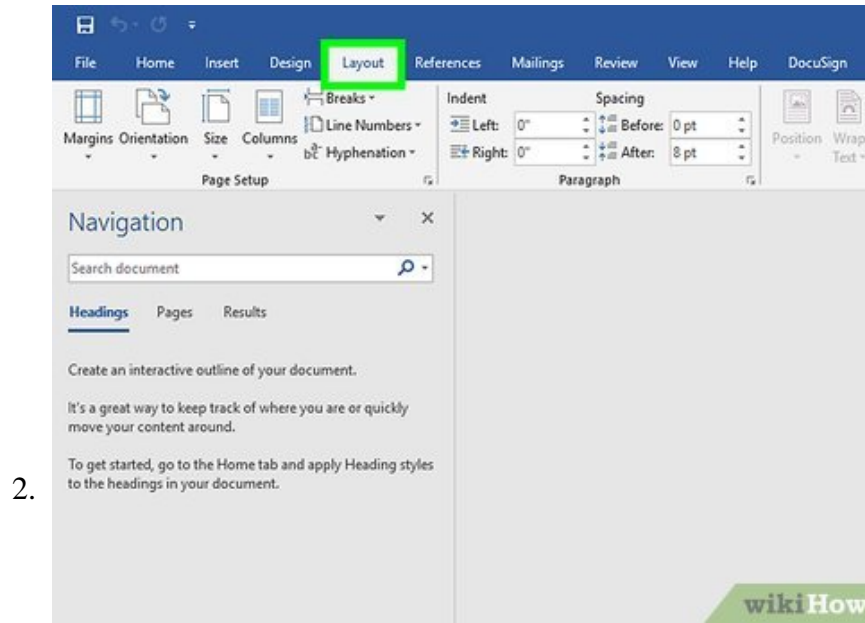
File Home Insert Design Layout References Mailings Review View Help DocuSign

Margins Orientation Size Columns Breaks Line Numbers Hyphenation Page Setup

Indent Left: 0" Right: 0" Spacing Before: 0 pt After: 8 pt Paragraph

Position Wrap Text

Navigation

Search document

Headings Pages Results

Create an interactive outline of your document.

It's a great way to keep track of where you are or quickly move your content around.

To get started, go to the Home tab and apply Heading styles to the headings in your document.

2.

wikiHow